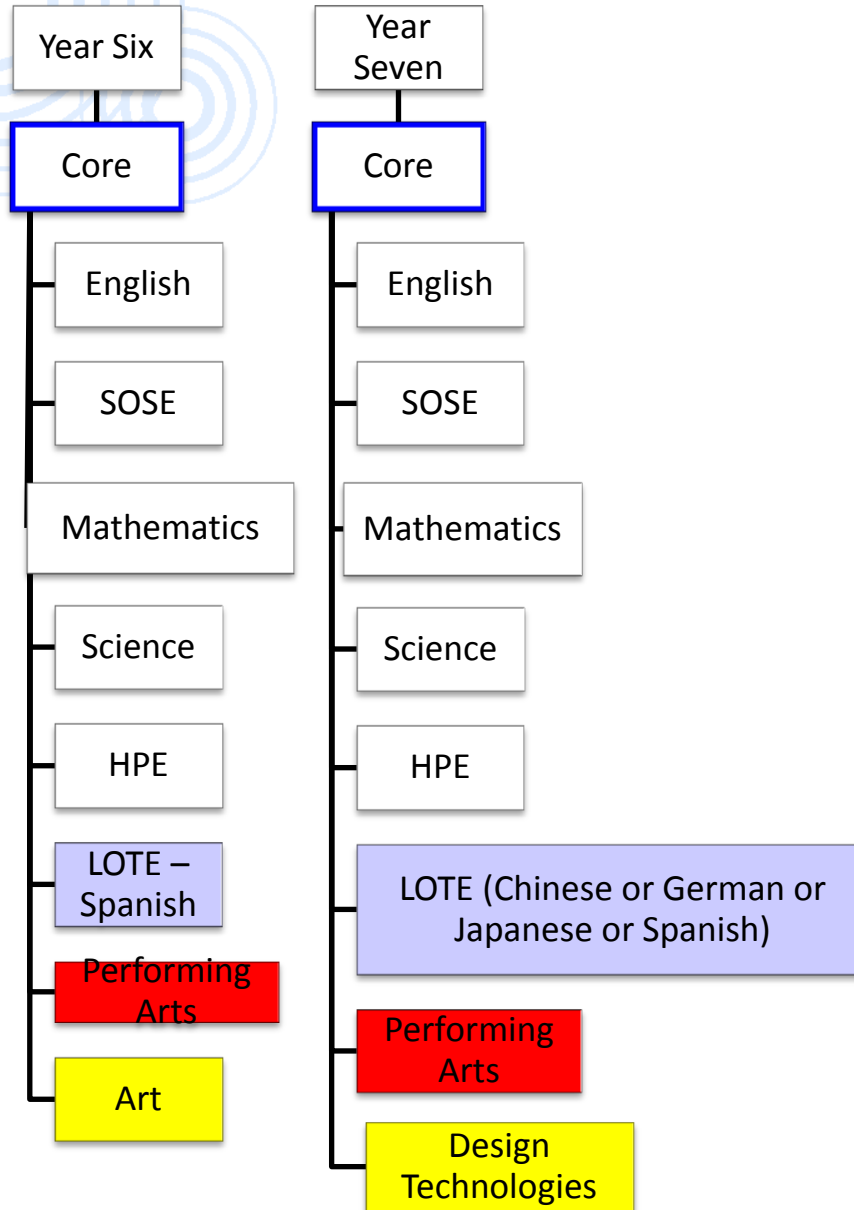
Year Six

Core

English

SOSE

Mathematics

Science

HPE

LOTE – Spanish

Performing Arts

Art

Year Seven

Core

English

SOSE

Mathematics

Science

HPE

LOTE (Chinese or German or Japanese or Spanish)

Performing Arts

Design Technologies